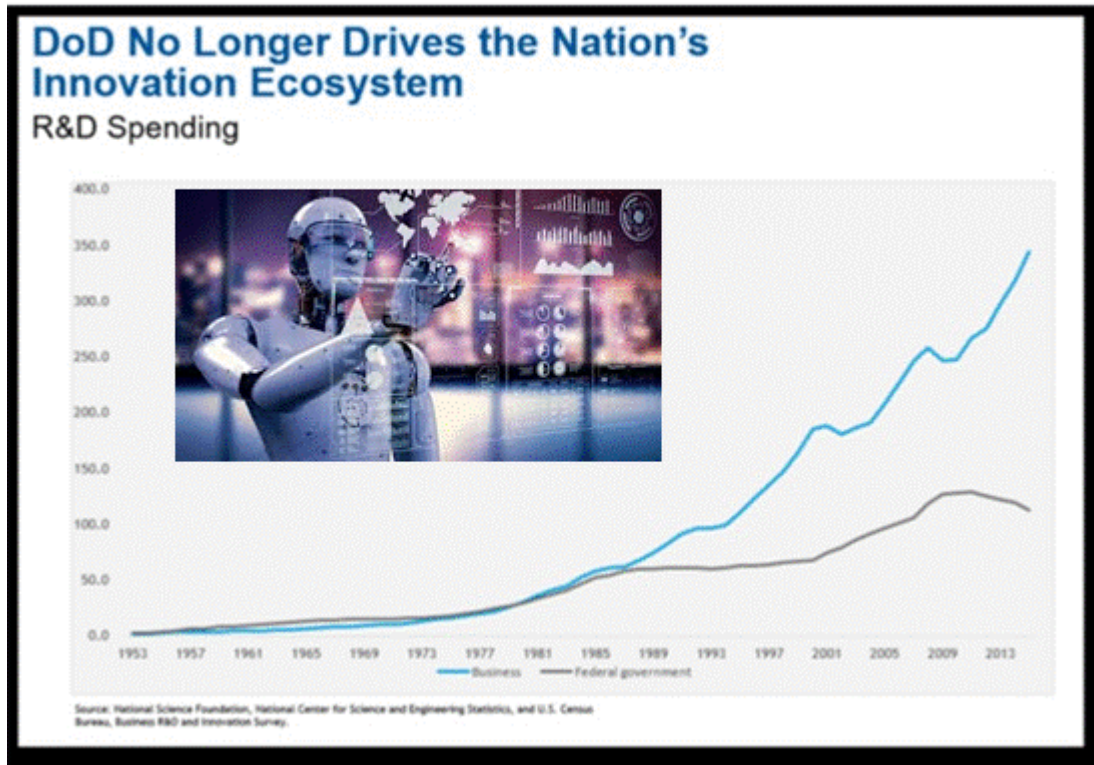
DoD No Longer Drives the Nation's Innovation Ecosystem

R&D Spending

400.0
350.0
300.0
250.0
200.0
150.0
100.0
50.0
0.0

1953 1957 1961 1965 1969 1973 1977 1981 1985 1989 1993 1997 2001 2005 2009 2013

Business Federal government

Source: National Science Foundation, National Center for Science and Engineering Statistics, and U.S. Census Bureau, Business R&D and Innovation Survey.